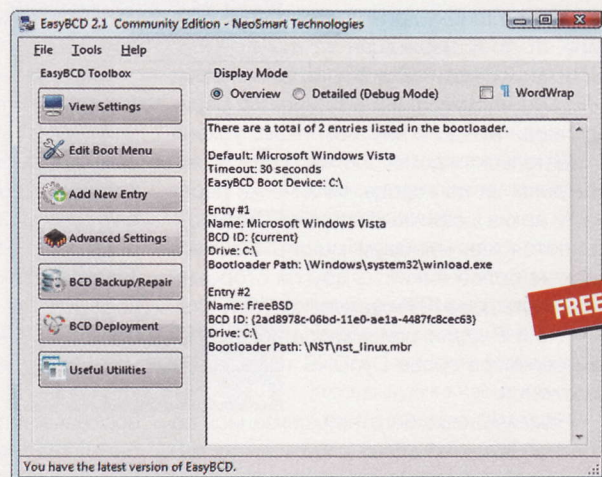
EasyBCD 2.1 Community Edition - NeoSmart Technologies

File Tools Help

EasyBCD Toolbox

View Settings

Edit Boot Menu

Add New Entry

Advanced Settings

BCD Backup/Repair

BCD Deployment

Useful Utilities

Display Mode

Overview Detailed (Debug Mode) WordWrap

There are a total of 2 entries listed in the bootloader.

Default: Microsoft Windows Vista
Timeout: 30 seconds
EasyBCD Boot Device: C:\

Entry #1
Name: Microsoft Windows Vista
BCD ID: {current}
Drive: C:\
Bootloader Path: \Windows\system32\winload.exe

Entry #2
Name: FreeBSD
BCD ID: {2ad8978c-06bd-11e0-ae1a-4487fc8cec63}
Drive: C:\
Bootloader Path: \NST\nst_linux.mbr

FREE

You have the latest version of EasyBCD.